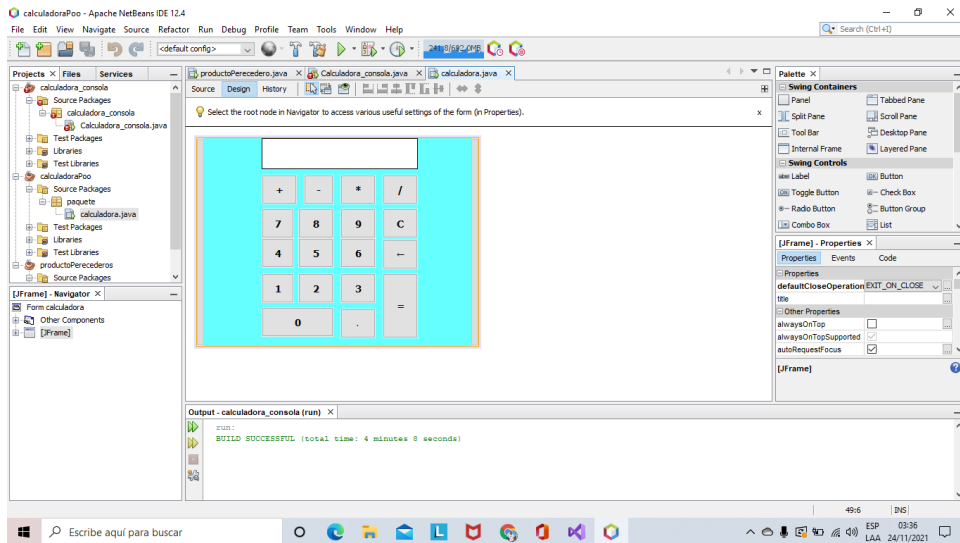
calculadoraPoo - Apache NetBeans IDE 12.4

File Edit View Navigate Source Refactor Run Debug Profile Team Tools Window Help

Search (Ctrl+I)

<default config>

241.8/682.0MB

Projects × Files Services

calculadora_consola
Source Packages
calculadora_consola
Calculadora_consola.java
Test Packages
Libraries
Test Libraries
calculadoraPoo
Source Packages
paquete
calculadora.java
Test Packages
Libraries
Test Libraries
productoPerecederos
Source Packages

productoPerecedero.java × Calculadora_consola.java × calculadora.java ×

Source Design History

Select the root node in Navigator to access various useful settings of the form (in Properties).

| + | - | * | / |
|---|---|---|---|
| 7 | 8 | 9 | C |
| 4 | 5 | 6 | ← |
| 1 | 2 | 3 | = |
| 0 | | . | |

[JFrame] - Navigator ×

Form calculadora
Other Components
[JFrame]

Palette ×

Swing Containers
Panel
Tabbed Pane
Split Pane
Scroll Pane
Tool Bar
Desktop Pane
Internal Frame
Layered Pane
Swing Controls
Label
Button
Toggle Button
Check Box
Radio Button
Button Group
Combo Box
List

[JFrame] - Properties ×

Properties Events Code

Properties
defaultCloseOperation EXIT_ON_CLOSE
title
Other Properties
alwaysOnTop
alwaysOnTopSupported
autoRequestFocus

[JFrame]

Output - calculadora_consola (run) ×

run:
BUILD SUCCESSFUL (total time: 4 minutes 8 seconds)

49:6 INS

Escribe aquí para buscar

ESP LAA 03:36 24/11/2021